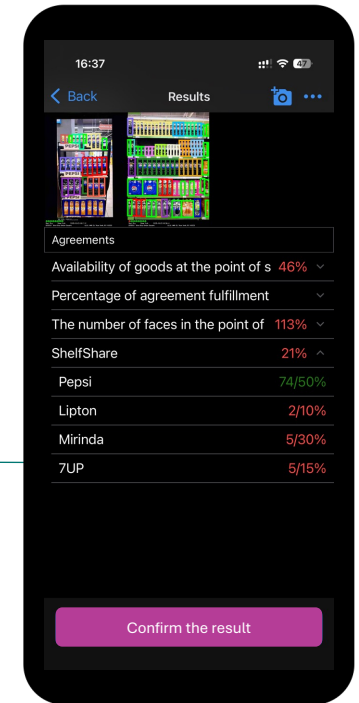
16:37

47

Back

Results

Agreements

Availability of goods at the point of s 46%

Percentage of agreement fulfillment

The number of faces in the point of 113%

ShelfShare 21%

Pepsi 74/50%

Lipton 2/10%

Mirinda 5/30%

7UP 5/15%

Confirm the result